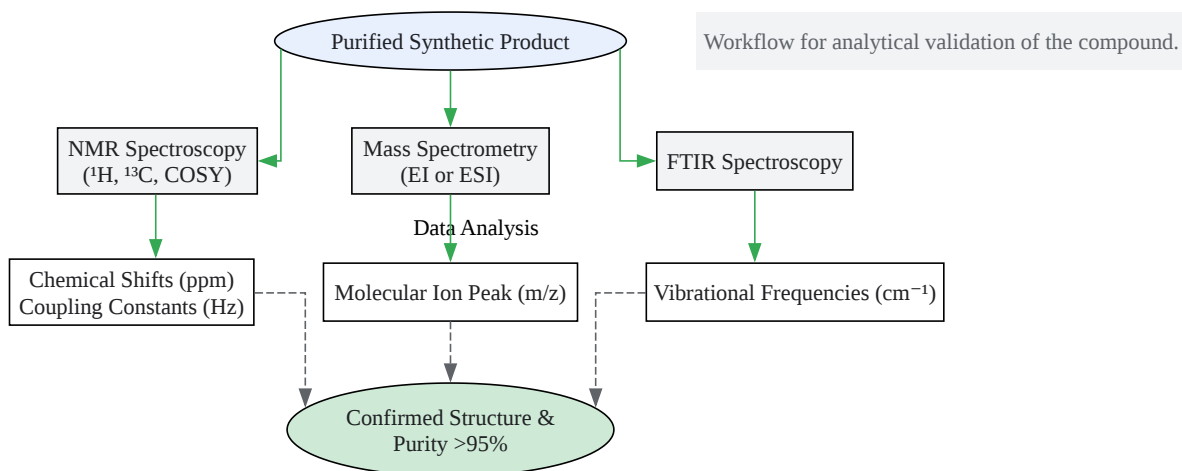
Purified Synthetic Product

Workflow for analytical validation of the compound.

NMR Spectroscopy ($^1$H, $^{13}$C, COSY)

Mass Spectrometry (EI or ESI)

FTIR Spectroscopy

Data Analysis

Chemical Shifts (ppm) Coupling Constants (Hz)

Molecular Ion Peak (m/z)

Vibrational Frequencies (cm$^{-1}$)

Confirmed Structure & Purity >95%